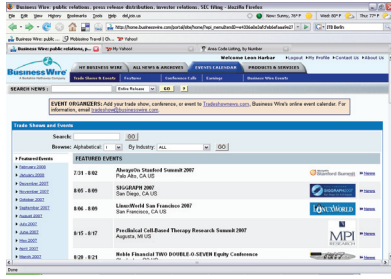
Business Wire: public relations, press release distribution, investor relations, SEC filing - Mozilla Firefox

File Edit View History Bookmarks Tools Help del.icio.us

http://home.businesswire.com/portal/site/home/

Business Wire: publ... Mobissimo Travel | Ch... Yahoo!

Business Wire: public relations, p... My Yahoo! Area Code Listing, by Number

Business Wire

Welcome Laura Harbar | Logout My Profile | Contact Us | About Us

MY BUSINESS WIRE | ALL NEWS & ARCHIVES | EVENTS CALENDAR | PRODUCTS & SERVICES

Trade Shows & Events | Webcasts | Conference Calls | Earnings | Other Events

SEARCH NEWS : Entire Release GO

EVENT ORGANIZERS: Add your trade show, conference, or event to Tradeshownews.com, Business Wire's online event calendar. For information, email tradeshow@businesswire.com.

Trade Shows and Events

Search: GO

Browse: Alphabetical: By Industry: All GO

Featured Events

February 2008
January 2008
December 2007
November 2007
October 2007
September 2007
August 2007
July 2007
June 2007
May 2007
April 2007
March 2007

FEATURED EVENTS

| | | | |
|---|---|---|---|
| 7/31 - 8/02 | AlwaysOn Stanford Summit 2007<br>Palo Alto, CA US | | News |
| 8/05 - 8/09 | SIGGRAPH 2007<br>San Diego, CA US | | News |
| 8/06 - 8/09 | LinuxWorld San Francisco 2007<br>San Francisco, CA US | LINUXWORLD | News |
| 8/15 - 8/17 | Preclinical Cell-Based Therapy Research Summit 2007<br>Augusta, MI US | MPI RESEARCH | News |
| 8/20 - 8/21 | Noble Financial TWO DOUBLE-O-SEVEN Equity Conference | | |

Done